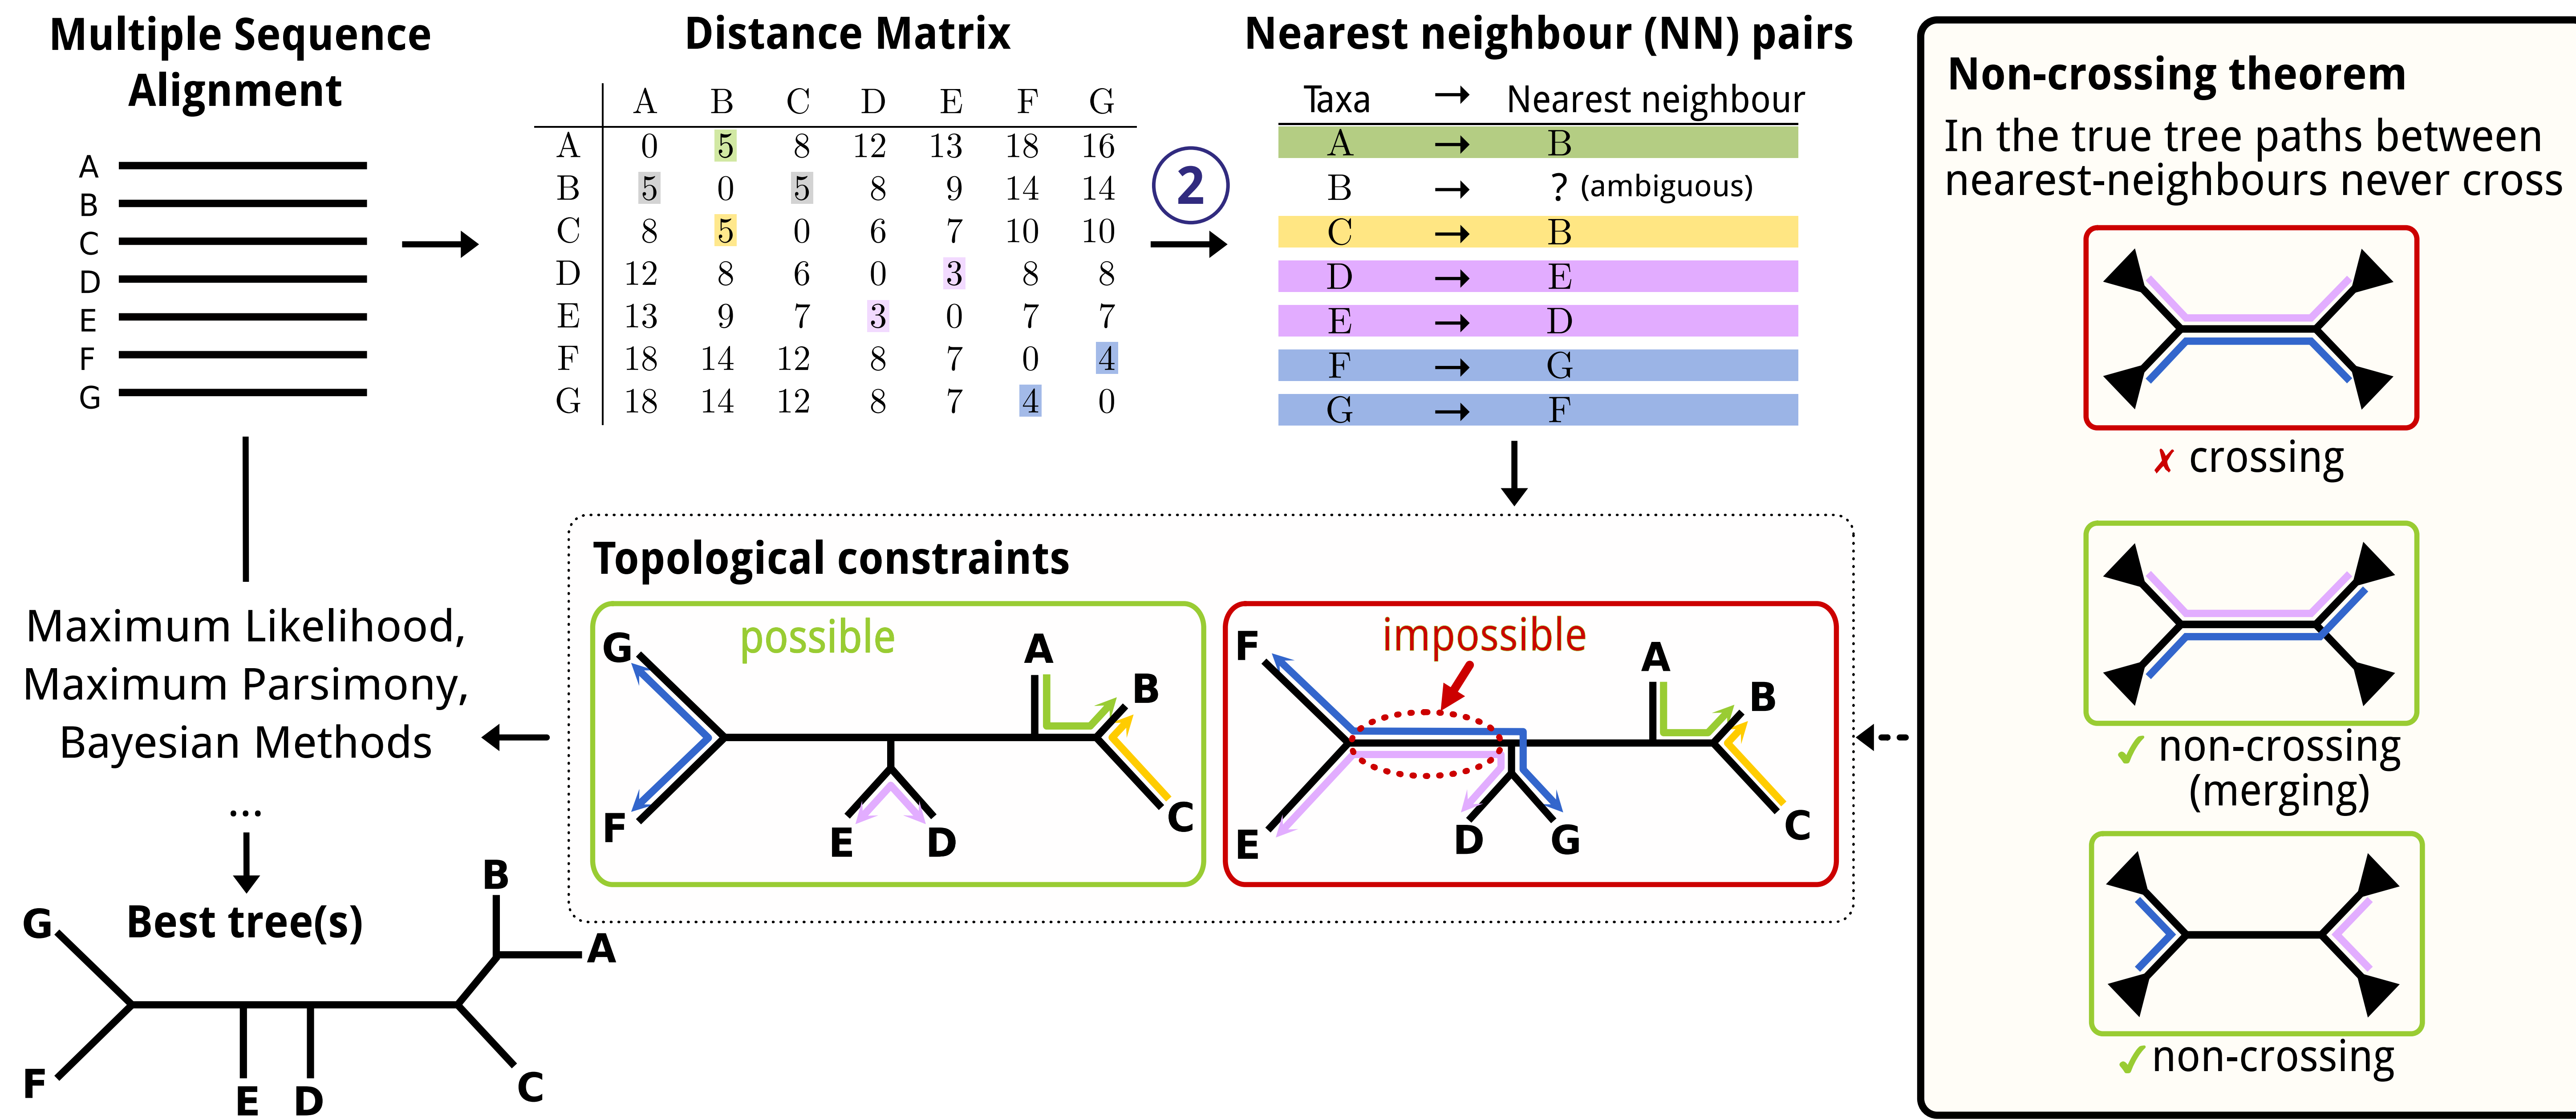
Multiple Sequence Alignment

A
B
C
D
E
F
G

Distance Matrix

| | A | B | C | D | E | F | G |
|---|---|---|---|---|---|---|---|
| A | 0 | 5 | 8 | 12 | 13 | 18 | 16 |
| B | 5 | 0 | 5 | 8 | 9 | 14 | 14 |
| C | 8 | 5 | 0 | 6 | 7 | 10 | 10 |
| D | 12 | 8 | 6 | 0 | 3 | 8 | 8 |
| E | 13 | 9 | 7 | 3 | 0 | 7 | 7 |
| F | 18 | 14 | 12 | 8 | 7 | 0 | 4 |
| G | 18 | 14 | 12 | 8 | 7 | 4 | 0 |

2

Nearest neighbour (NN) pairs

| Taxa | → | Nearest neighbour |
|---|---|---|
| A | → | B |
| B | → | ? (ambiguous) |
| C | → | B |
| D | → | E |
| E | → | D |
| F | → | G |
| G | → | F |

Non-crossing theorem
In the true tree paths between nearest-neighbours never cross

✗ crossing

✓ non-crossing (merging)

✓ non-crossing

Topological constraints

possible
G F E D A B C

impossible
F E D G A B C

Maximum Likelihood, Maximum Parsimony, Bayesian Methods
...

Best tree(s)
G F E D B A C